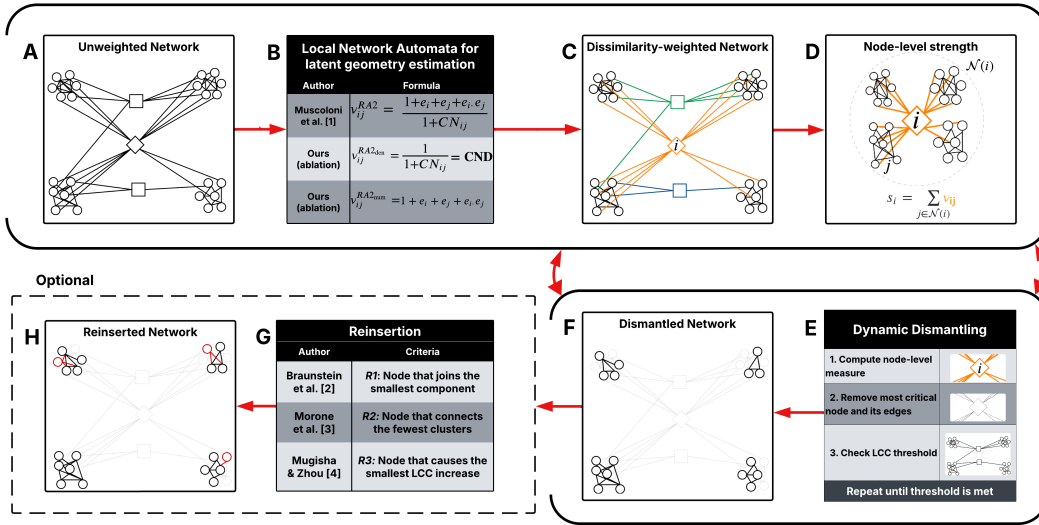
A
Unweighted Network

B
Local Network Automata for latent geometry estimation

| Author | Formula |
|---|---|
| Muscoloni et al. [1] | $v_{ij}^{RA2} = \frac{1+e_i+e_j+e_i \cdot e_j}{1+CN_{ij}}$ |
| Ours (ablation) | $v_{ij}^{RA2_{den}} = \frac{1}{1+CN_{ij}} = \textbf{CND}$ |
| Ours (ablation) | $v_{ij}^{RA2_{num}} = 1+e_i+e_j+e_i \cdot e_j$ |

C
Dissimilarity-weighted Network
$i$

D
Node-level strength
$\mathcal{N}(i)$
$i$
$j$
$s_i = \sum_{j \in \mathcal{N}(i)} v_{ij}$

Optional

H
Reinserted Network

G
Reinsertion

| Author | Criteria |
|---|---|
| Braunstein et al. [2] | R1: Node that joins the smallest component |
| Morone et al. [3] | R2: Node that connects the fewest clusters |
| Mugisha & Zhou [4] | R3: Node that causes the smallest LCC increase |

F
Dismantled Network

E
Dynamic Dismantling
1. Compute node-level measure
$i$
2. Remove most critical node and its edges
3. Check LCC threshold
Repeat until threshold is met